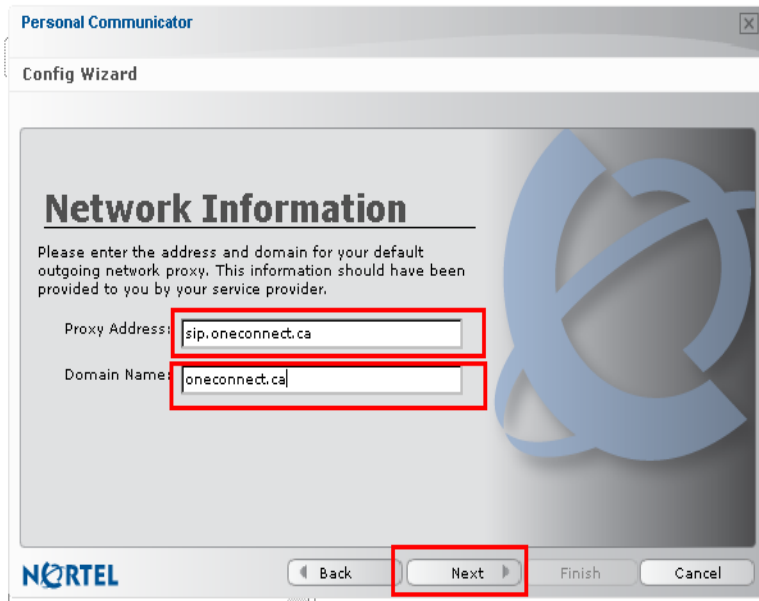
Personal Communicator

Config Wizard

Network Information

Please enter the address and domain for your default outgoing network proxy. This information should have been provided to you by your service provider.

Proxy Address: sip.oneconnect.ca

Domain Name: oneconnect.ca

NORTEL

Back

Next

Finish

Cancel